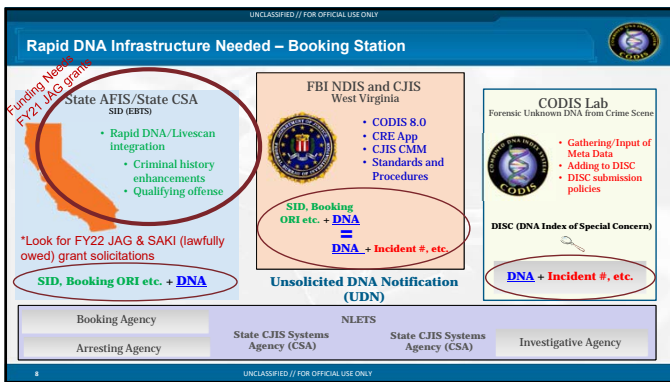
UNCLASSIFIED // FOR OFFICIAL USE ONLY

Rapid DNA Infrastructure Needed – Booking Station

Funding Needs FY21 JAG grants

State AFIS/State CSA
SID (EBTS)

• Rapid DNA/Livescan integration
• Criminal history enhancements
• Qualifying offense

*Look for FY22 JAG & SAKI (lawfully owed) grant solicitations

SID, Booking ORI etc. + DNA

FBI NDIS and CJIS
West Virginia

• CODIS 8.0
• CRE App
• CJIS CMM
• Standards and Procedures

SID, Booking ORI etc. + DNA
=
DNA + Incident #, etc.

Unsolicited DNA Notification (UDN)

CODIS Lab
Forensic Unknown DNA from Crime Scene

• Gathering/Input of Meta Data
• Adding to DISC
• DISC submission policies

DISC (DNA Index of Special Concern)

DNA + Incident #, etc.

CODIS

Booking Agency
Arresting Agency
NLETS
State CJIS Systems Agency (CSA)
State CJIS Systems Agency (CSA)
Investigative Agency

8
UNCLASSIFIED // FOR OFFICIAL USE ONLY